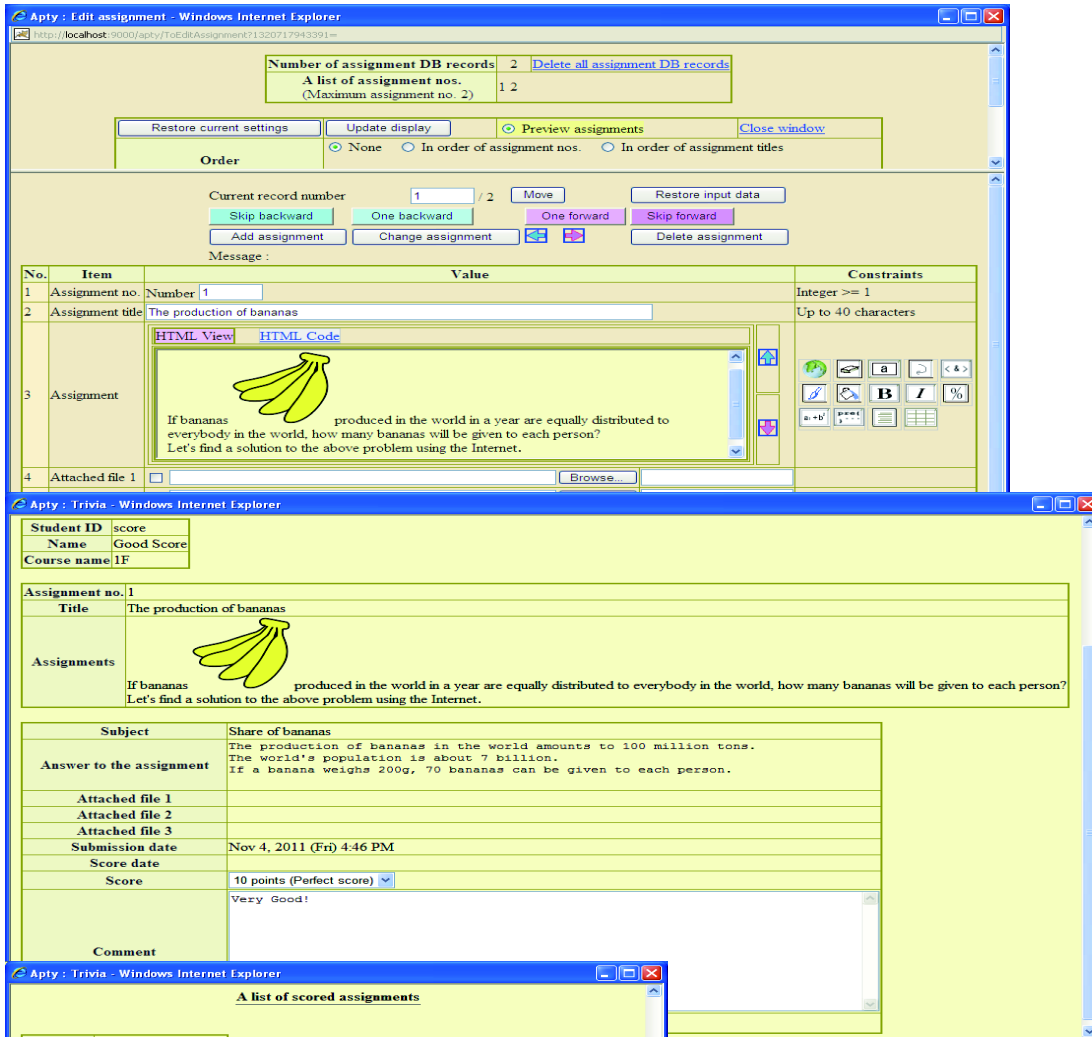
Apty : Edit assignment - Windows Internet Explorer

http://localhost:9000/apty/ToEditAssignment?1320717943391=

| Number of assignment DB records | 2 | Delete all assignment DB records |
|---|---|---|
| A list of assignment nos. (Maximum assignment no. 2) | 1 2 | |

Restore current settings | Update display | Preview assignments | Close window

Order: None | In order of assignment nos. | In order of assignment titles

Current record number 1 / 2 Move Restore input data

Skip backward | One backward | One forward | Skip forward

Add assignment | Change assignment | Delete assignment

Message :

| No. | Item | Value | Constraints |
|---|---|---|---|
| 1 | Assignment no. | Number 1 | Integer >= 1 |
| 2 | Assignment title | The production of bananas | Up to 40 characters |
| 3 | Assignment | HTML View HTML Code If bananas produced in the world in a year are equally distributed to everybody in the world, how many bananas will be given to each person? Let's find a solution to the above problem using the Internet. | a B I % |
| 4 | Attached file 1 | Browse... | |

Apty : Trivia - Windows Internet Explorer

| Student ID | score |
|---|---|
| Name | Good Score |
| Course name | 1F |

| Assignment no. | 1 |
|---|---|
| Title | The production of bananas |
| Assignments | If bananas produced in the world in a year are equally distributed to everybody in the world, how many bananas will be given to each person? Let's find a solution to the above problem using the Internet. |

| Subject | Share of bananas |
|---|---|
| Answer to the assignment | The production of bananas in the world amounts to 100 million tons. The world's population is about 7 billion. If a banana weighs 200g, 70 bananas can be given to each person. |
| Attached file 1 | |
| Attached file 2 | |
| Attached file 3 | |
| Submission date | Nov 4, 2011 (Fri) 4:46 PM |
| Score date | |
| Score | 10 points (Perfect score) |
| Comment | Very Good! |

Apty : Trivia - Windows Internet Explorer

A list of scored assignments